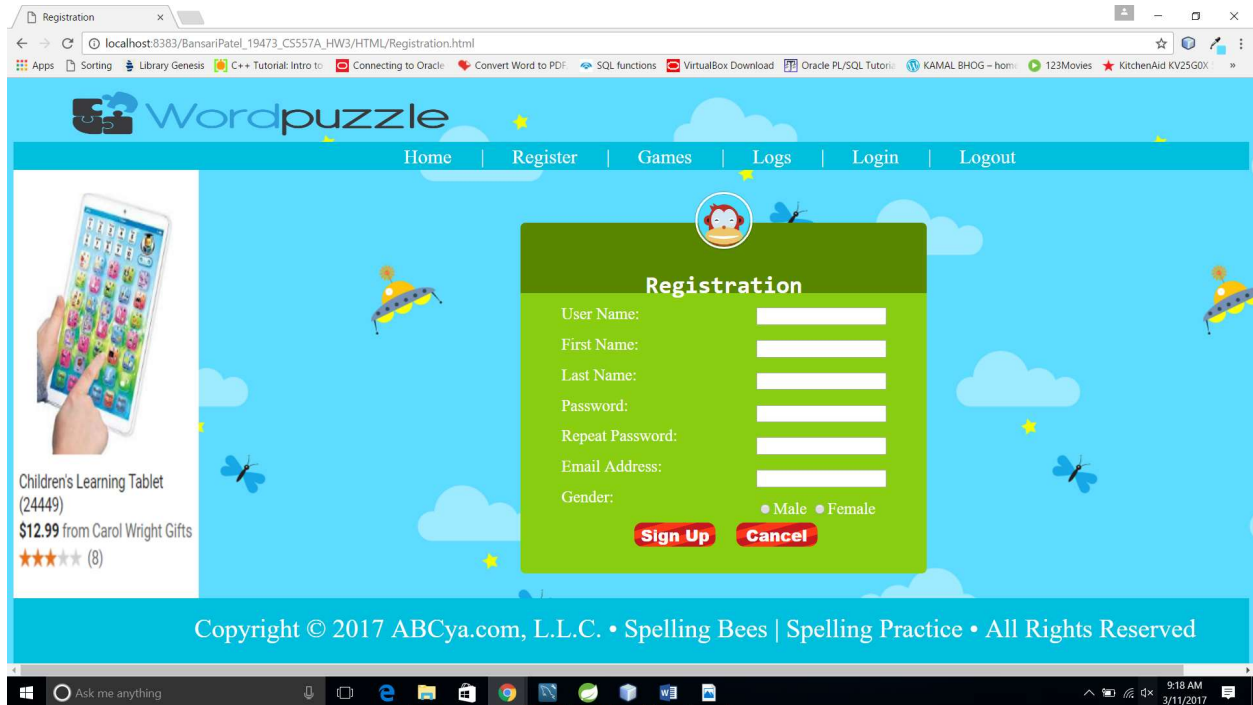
Registration ×

localhost:8383/BansariPatel_19473_CS557A_HW3/HTML/Registration.html

Apps Sorting Library Genesis C++ Tutorial: Intro to Connecting to Oracle Convert Word to PDF SQL functions VirtualBox Download Oracle PL/SQL Tutoria KAMAL BHOG – home 123Movies KitchenAid KV25G0X »

Wordpuzzle

Home | Register | Games | Logs | Login | Logout

Children's Learning Tablet (24449)
$12.99 from Carol Wright Gifts
(8)

Registration
User Name:
First Name:
Last Name:
Password:
Repeat Password:
Email Address:
Gender:
Male Female
Sign Up Cancel

Copyright © 2017 ABCya.com, L.L.C. • Spelling Bees | Spelling Practice • All Rights Reserved

Ask me anything

9:18 AM
3/11/2017